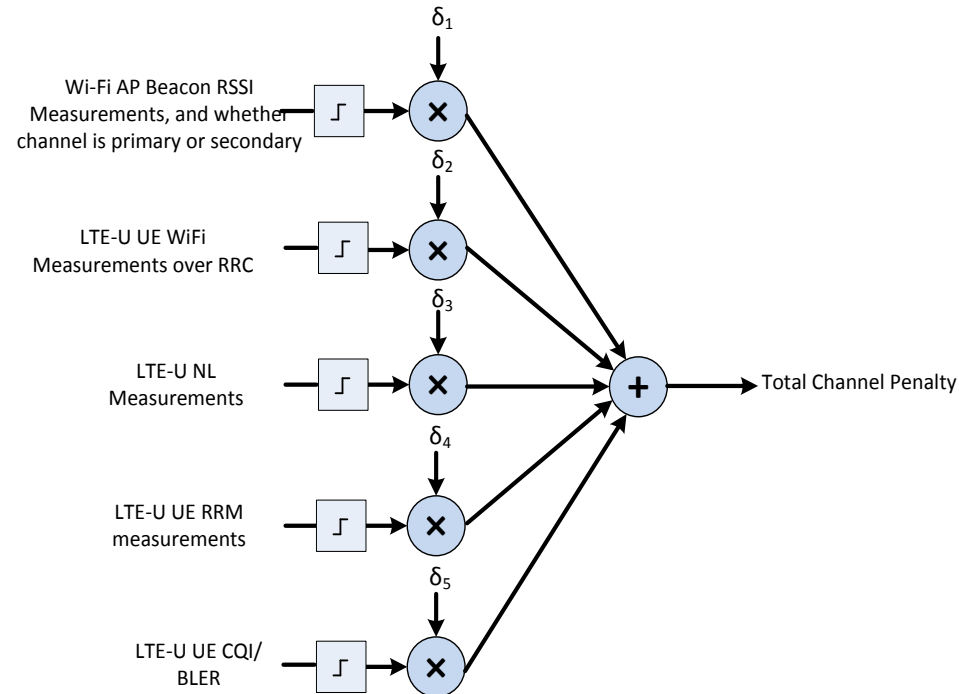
$\delta_1$

Wi-Fi AP Beacon RSSI Measurements, and whether channel is primary or secondary

×

$\delta_2$

LTE-U UE WiFi Measurements over RRC

×

$\delta_3$

LTE-U NL Measurements

×

+

Total Channel Penalty

$\delta_4$

LTE-U UE RRM measurements

×

$\delta_5$

LTE-U UE CQI/ BLER

×